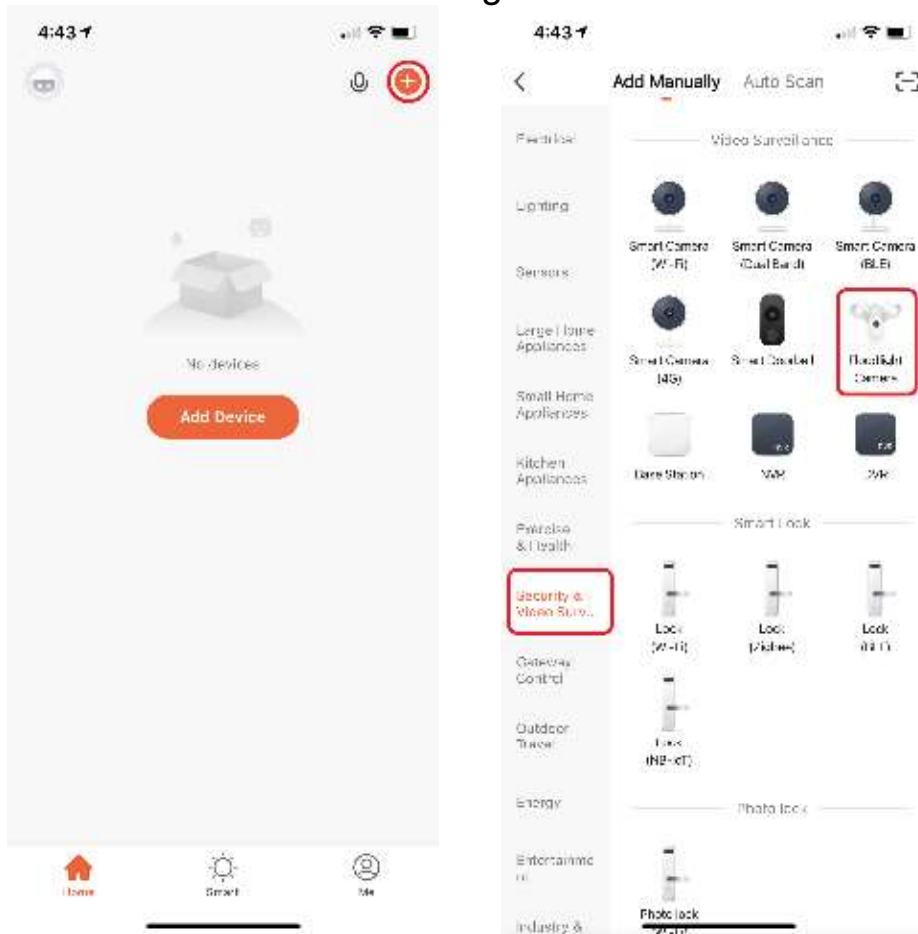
4:43

No devices

Add Device

Home Smart Me

4:43

< Add Manually Auto Scan

Electrical

Lighting

Sensors

Large Home Appliances

Small Home Appliances

Kitchen Appliances

Exercise & Health

Security & Video Surv...

Gateway Control

Outdoor Travel

Energy

Entertainment

Industry &

Video Surveillance

Smart Camera (Wi-Fi)

Smart Camera (Dual Band)

Smart Camera (BLE)

Smart Camera (4G)

Smart Doorbell

Floodlight Camera

Base Station

NVR

DVR

Smart Lock

Lock (Wi-Fi)

Lock (Zigbee)

Lock (BLE)

Lock (NB-IoT)

Photo lock

Photo lock